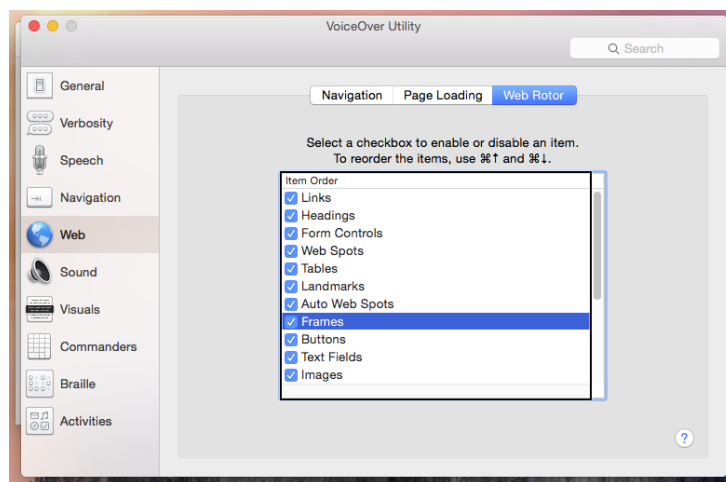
VoiceOver Utility

Search

General
Verbosity
Speech
Navigation
Web
Sound
Visuals
Commanders
Braille
Activities

Navigation | Page Loading | Web Rotor

Select a checkbox to enable or disable an item.
To reorder the items, use ⌘↑ and ⌘↓.

Item Order
Links
Headings
Form Controls
Web Spots
Tables
Landmarks
Auto Web Spots
Frames
Buttons
Text Fields
Images

?